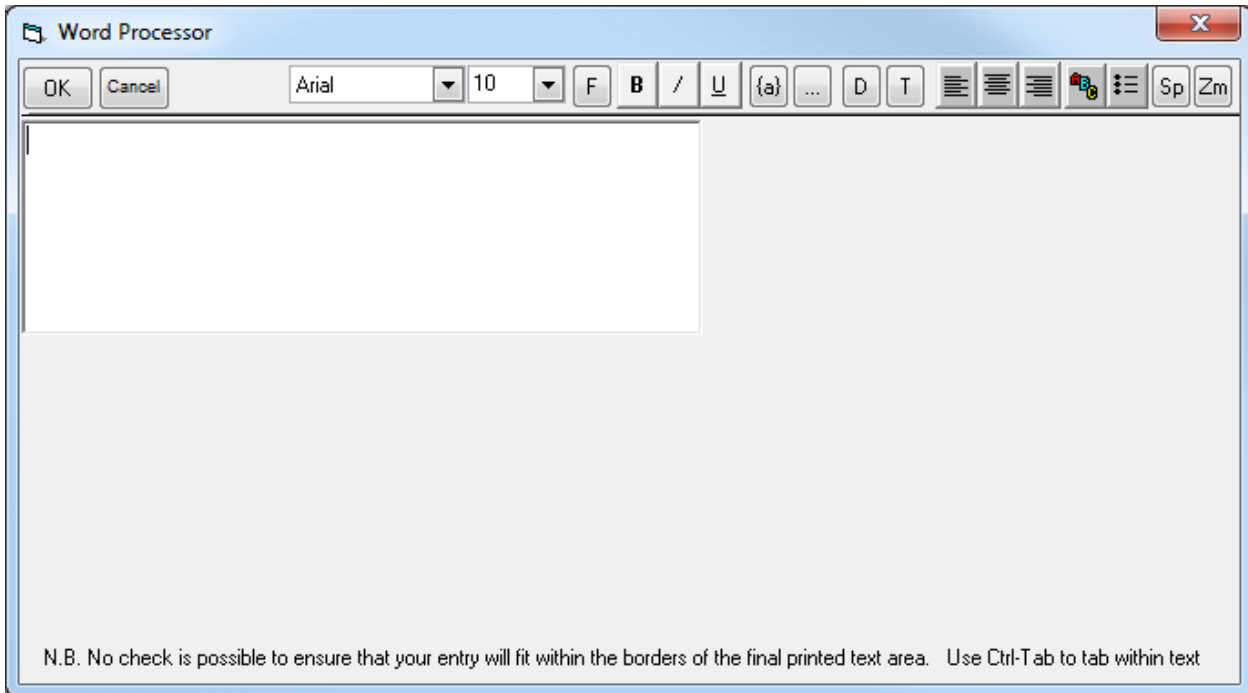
Word Processor

OK Cancel Arial 10 F B / U {a} ... D T Sp Zm

N.B. No check is possible to ensure that your entry will fit within the borders of the final printed text area. Use Ctrl-Tab to tab within text